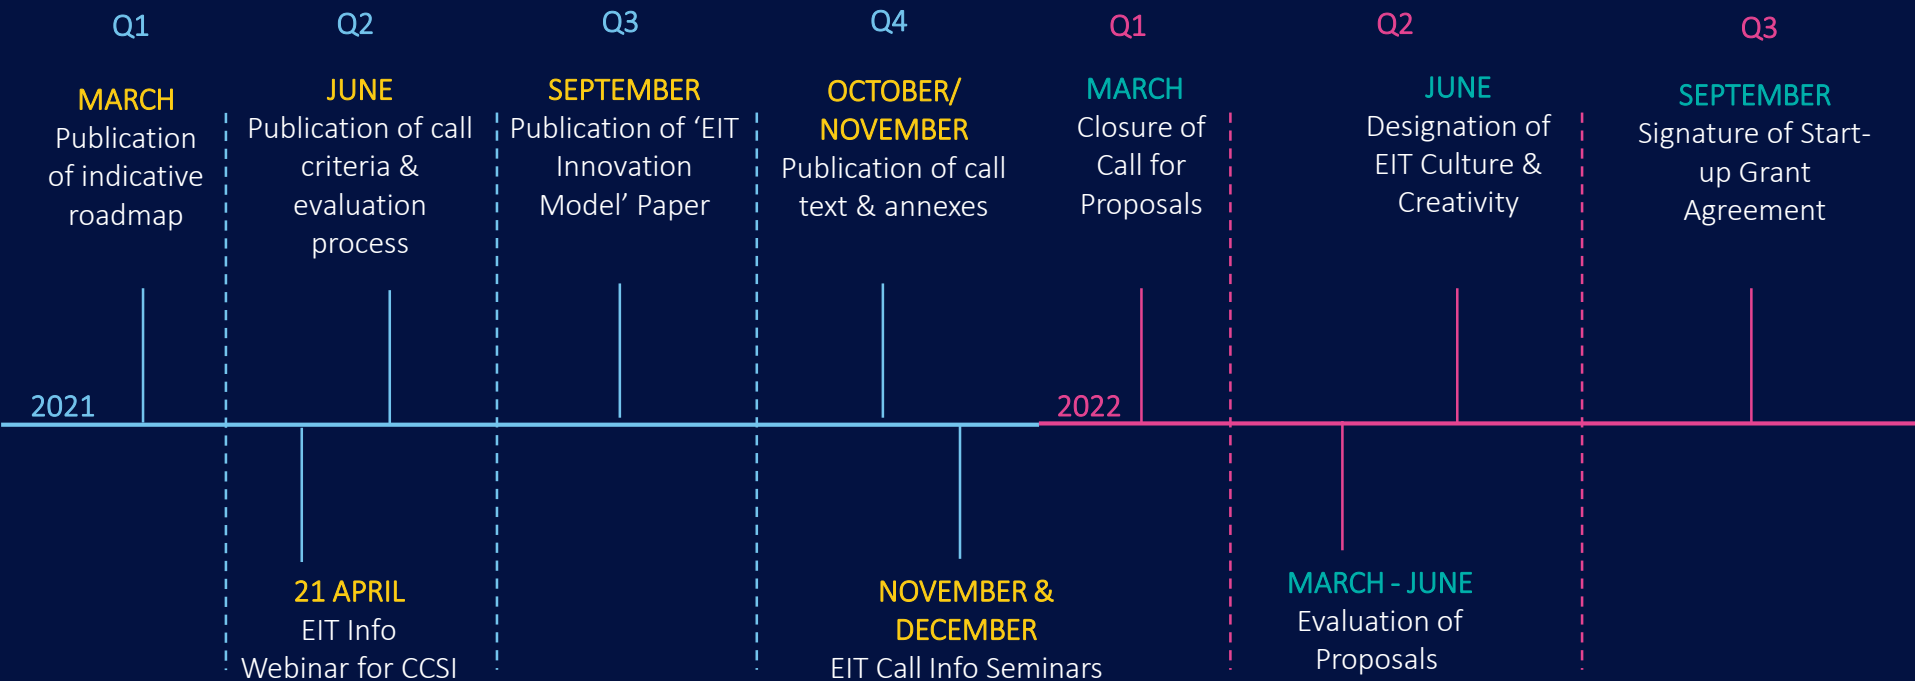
Q1

MARCH
Publication of indicative roadmap

Q2

JUNE
Publication of call criteria & evaluation process

Q3

SEPTEMBER
Publication of ‘EIT Innovation Model’ Paper

Q4

OCTOBER/ NOVEMBER
Publication of call text & annexes

Q1

MARCH
Closure of Call for Proposals

Q2

JUNE
Designation of EIT Culture & Creativity

Q3

SEPTEMBER
Signature of Start-up Grant Agreement

2021

2022

21 APRIL
EIT Info Webinar for CCSI

NOVEMBER & DECEMBER
EIT Call Info Seminars

MARCH - JUNE
Evaluation of Proposals